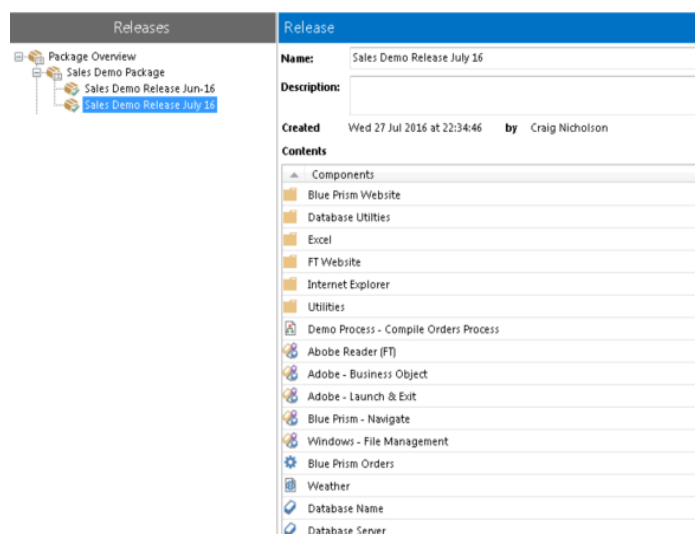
Releases

Package Overview
Sales Demo Package
Sales Demo Release Jun-16
Sales Demo Release July 16

Release

Name: Sales Demo Release July 16

Description:

Created Wed 27 Jul 2016 at 22:34:46 by Craig Nicholson

Contents

| Components |
|---|
| Blue Prism Website |
| Database Utilties |
| Excel |
| FT Website |
| Internet Explorer |
| Utilities |
| Demo Process - Compile Orders Process |
| Abobe Reader (FT) |
| Adobe - Business Object |
| Adobe - Launch & Exit |
| Blue Prism - Navigate |
| Windows - File Management |
| Blue Prism Orders |
| Weather |
| Database Name |
| Database Server |